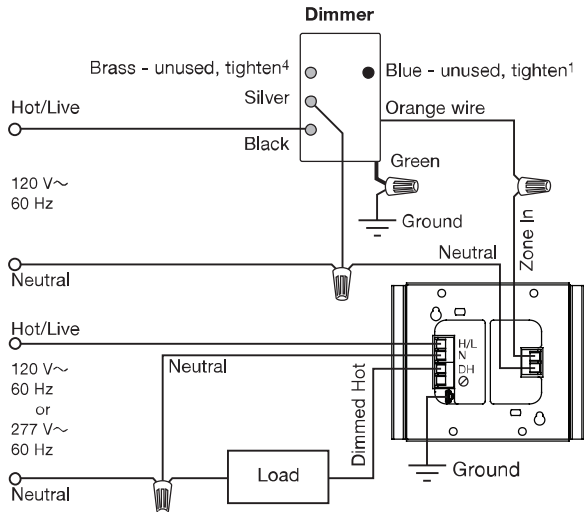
Dimmer

Brass - unused, tighten$^4$

Blue - unused, tighten$^1$

Silver

Orange wire

Hot/Live

Black

Green

120 V~
60 Hz

Ground

Zone In

Neutral

Neutral

Hot/Live

H/L
N
DH
⊘

120 V~
60 Hz
or
277 V~
60 Hz

Neutral

Dimmed Hot

Load

Ground

Neutral